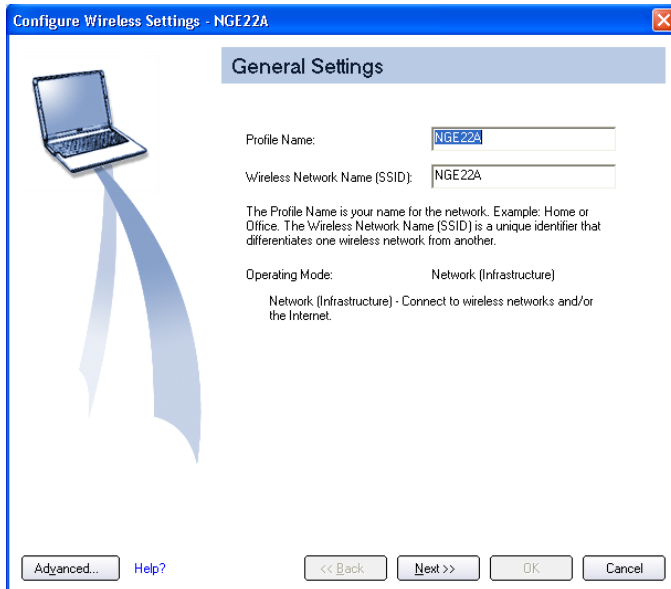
Configure Wireless Settings - NGE22A

General Settings

Profile Name: NGE22A

Wireless Network Name (SSID): NGE22A

The Profile Name is your name for the network. Example: Home or Office. The Wireless Network Name (SSID) is a unique identifier that differentiates one wireless network from another.

Operating Mode: Network (Infrastructure)

Network (Infrastructure) - Connect to wireless networks and/or the Internet.

Advanced... Help? << Back Next >> OK Cancel